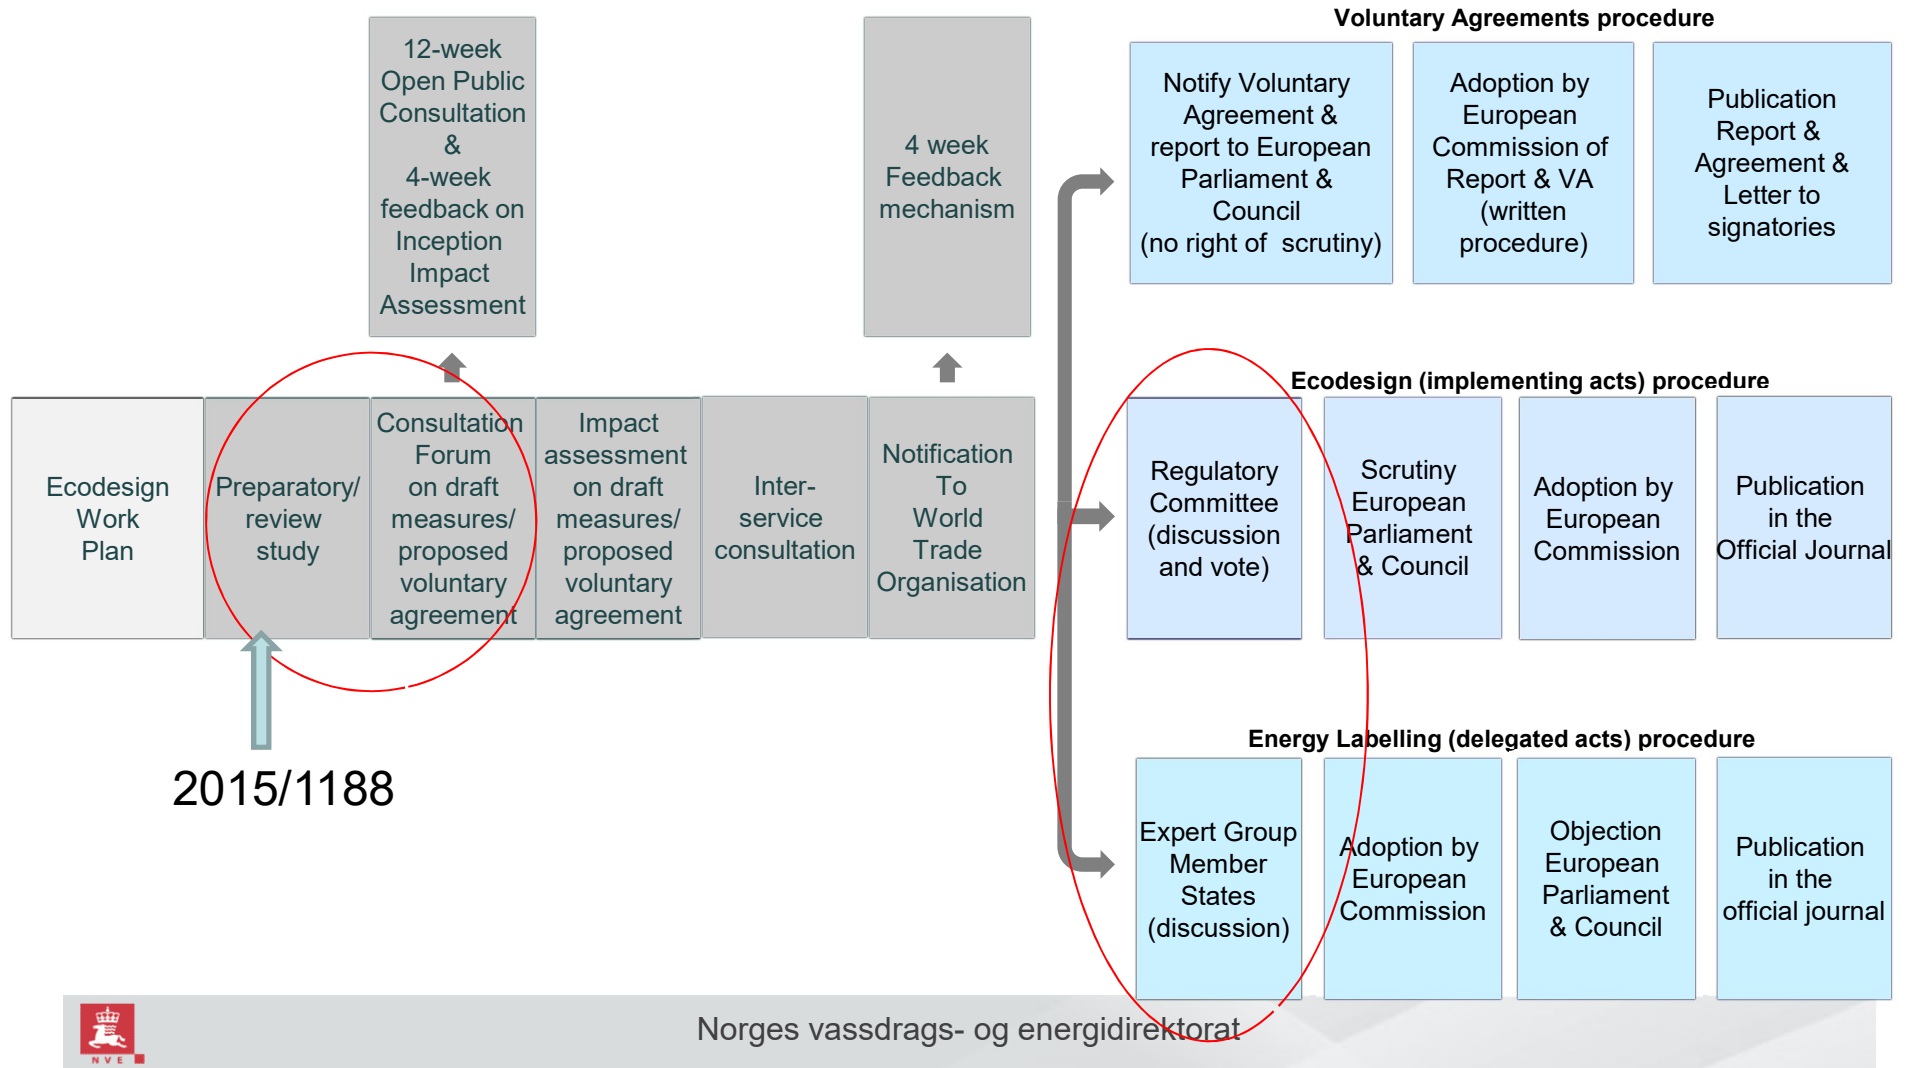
12-week Open Public Consultation & 4-week feedback on Inception Impact Assessment

4 week Feedback mechanism

Ecodesign Work Plan

Preparatory/ review study

Consultation Forum on draft measures/ proposed voluntary agreement

Impact assessment on draft measures/ proposed voluntary agreement

Inter-service consultation

Notification To World Trade Organisation

2015/1188

Voluntary Agreements procedure

Notify Voluntary Agreement & report to European Parliament & Council (no right of scrutiny)

Adoption by European Commission of Report & VA (written procedure)

Publication Report & Agreement & Letter to signatories

Ecodesign (implementing acts) procedure

Regulatory Committee (discussion and vote)

Scrutiny European Parliament & Council

Adoption by European Commission

Publication in the Official Journal

Energy Labelling (delegated acts) procedure

Expert Group Member States (discussion)

Adoption by European Commission

Objection European Parliament & Council

Publication in the official journal

NVE

Norges vassdrags- og energidirektorat